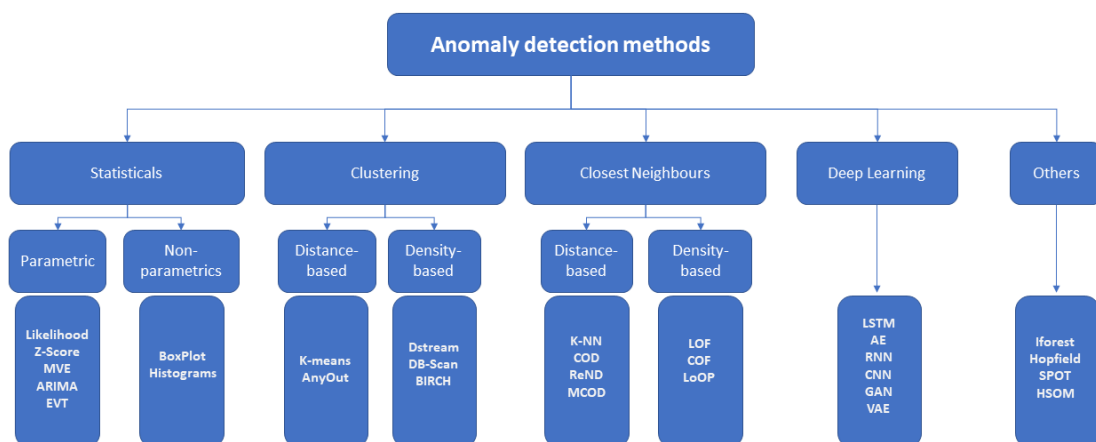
Anomaly detection methods

Statisticals

Parametric

Likelihood
Z-Score
MVE
ARIMA
EVT

Non-parametrics

BoxPlot
Histograms

Clustering

Distance-based

K-means
AnyOut

Density-based

Dstream
DB-Scan
BIRCH

Closest Neighbours

Distance-based

K-NN
COD
ReND
MCOD

Density-based

LOF
COF
LoOP

Deep Learning

LSTM
AE
RNN
CNN
GAN
VAE

Others

Iforest
Hopfield
SPOT
HSOM